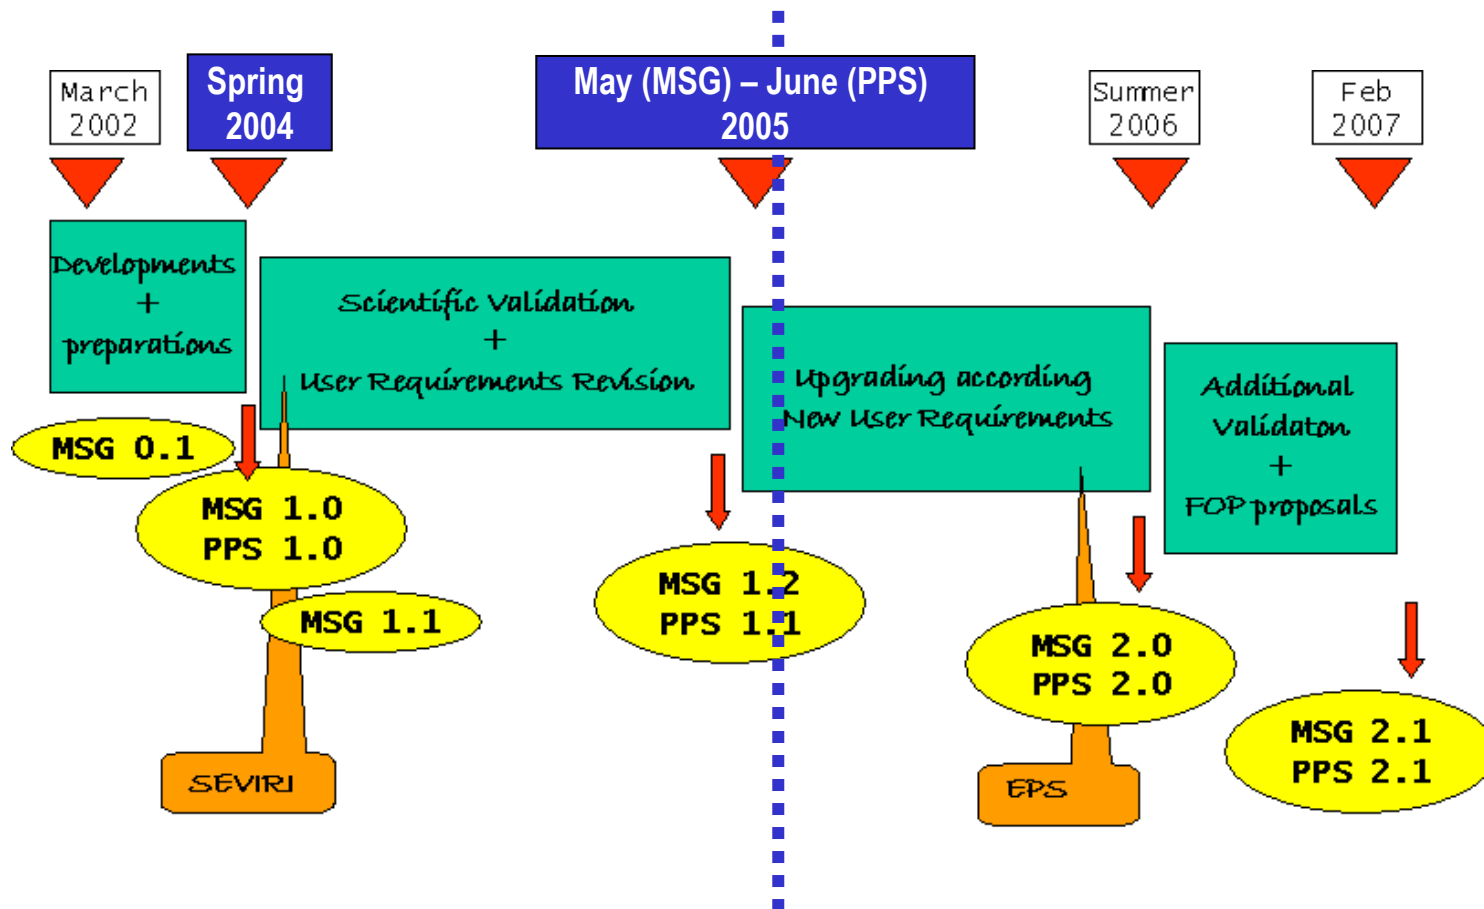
March 2002

Spring 2004

May (MSG) – June (PPS) 2005

Summer 2006

Feb 2007

Developments + preparations

Scientific Validation + User Requirements Revision

Upgrading according New User Requirements

Additional Validaton + FOP proposals

MSG 0.1

MSG 1.0
PPS 1.0

MSG 1.1

MSG 1.2
PPS 1.1

MSG 2.0
PPS 2.0

MSG 2.1
PPS 2.1

SEVIRI

EPS